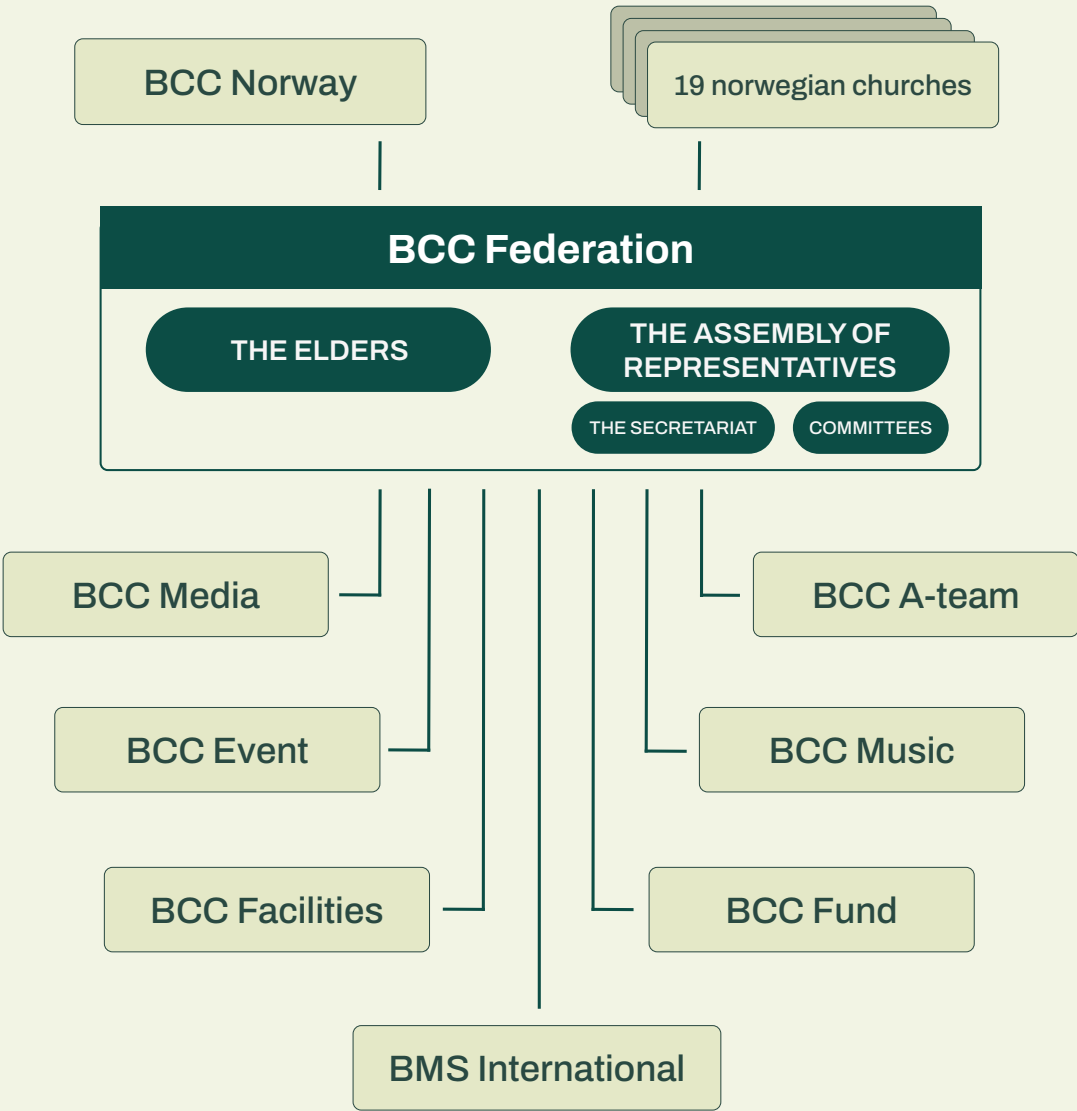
BCC Norway

19 norwegian churches

BCC Federation

THE ELDERS

THE ASSEMBLY OF REPRESENTATIVES

THE SECRETARIAT

COMMITTEES

BCC Media

BCC A-team

BCC Event

BCC Music

BCC Facilities

BCC Fund

BMS International